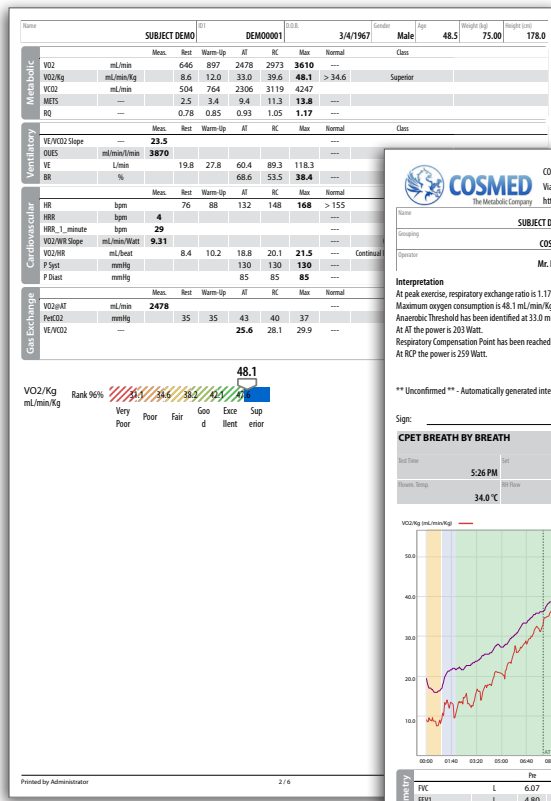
| Name | SUBJECT DEMO | ID1 | DEMO0001 | D.O.B. | 3/4/1967 | Gender | Male | Age | 48.5 | Weight (kg) | 75.00 | Height (cm) | 178.0 |
|---|---|---|---|---|---|---|---|---|---|---|---|---|---|

**Metabolic**

| | | Meas. | Rest | Warm-Up | AT | RC | Max | Normal | Class |
|---|---|---|---|---|---|---|---|---|---|
| VO2 | mL/min | | 646 | 897 | 2478 | 2973 | 3610 | --- | |
| VO2/Kg | mL/min/Kg | | 8.6 | 12.0 | 33.0 | 39.6 | 48.1 | > 34.6 | Superior |
| VCO2 | mL/min | | 504 | 764 | 2306 | 3119 | 4247 | | |
| METS | --- | | 2.5 | 3.4 | 9.4 | 11.3 | 13.8 | --- | |
| RQ | --- | | 0.78 | 0.85 | 0.93 | 1.05 | 1.17 | --- | |

**Ventilatory**

| | | Meas. | Rest | Warm-Up | AT | RC | Max | Normal | Class |
|---|---|---|---|---|---|---|---|---|---|
| VE/VCO2 Slope | --- | 23.5 | | | | | | --- | |
| OUES | ml/min/l/min | 3870 | | | | | | | |
| VE | L/min | | 19.8 | 27.8 | 60.4 | 89.3 | 118.3 | | |
| BR | % | | | | 68.6 | 53.5 | 38.4 | --- | |

**Cardiovascular**

| | | Meas. | Rest | Warm-Up | AT | RC | Max | Normal | Class |
|---|---|---|---|---|---|---|---|---|---|
| HR | bpm | | 76 | 88 | 132 | 148 | 168 | > 155 | |
| HRR | bpm | 4 | | | | | | | |
| HRR_1_minute | bpm | 29 | | | | | | | |
| VO2/WR Slope | mL/min/Watt | 9.31 | | | | | | | |
| VO2/HR | mL/beat | | 8.4 | 10.2 | 18.8 | 20.1 | 21.5 | --- | Continual |
| P Syst | mmHg | | | | 130 | 130 | 130 | --- | |
| P Diast | mmHg | | | | 85 | 85 | 85 | --- | |

**Gas Exchange**

| | | Meas. | Rest | Warm-Up | AT | RC | Max | Normal | Class |
|---|---|---|---|---|---|---|---|---|---|
| VO2@AT | mL/min | 2478 | | | | | | | |
| PetCO2 | mmHg | | 35 | 35 | 43 | 40 | 37 | | |
| VE/VCO2 | --- | | | | 25.6 | 28.1 | 29.9 | --- | |

48.1
VO2/Kg mL/min/Kg Rank 96% 31.1 34.6 38.2 42.1 47.6
Very Poor Poor Fair Good Excellent Superior

Printed by Administrator 2 / 6

COSMED The Metabolic Company
CO
Via
htt
Name SUBJECT D
Grouping COS
Operator Mr.

Interpretation
At peak exercise, respiratory exchange ratio is 1.17
Maximum oxygen consumption is 48.1 mL/min/Kg
Anaerobic Threshold has been identified at 33.0 m
At AT the power is 203 Watt.
Respiratory Compensation Point has been reached
At RCP the power is 259 Watt.

** Unconfirmed ** - Automatically generated inte

Sign:

CPET BREATH BY BREATH
Test Time 5:26 PM
Set
Plevent. Temp. 34.0 °C
Wt Flow

VO2/Kg (mL/min/Kg)
50.0
40.0
30.0
20.0
10.0
00:00 01:40 03:20 05:00 06:40 08

Pre
FVC L 6.07
FEV1 L 4.80